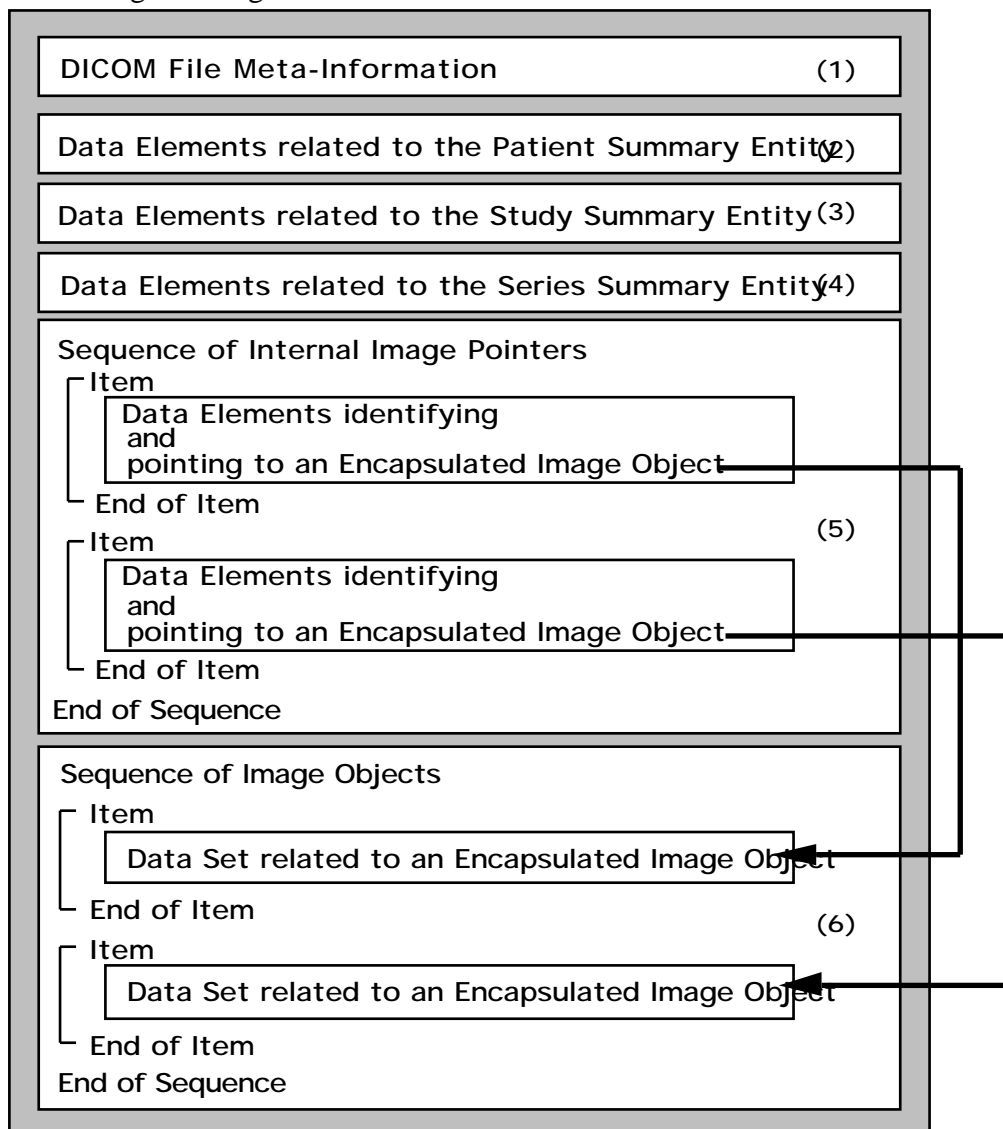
DICOM File Meta-Information (1)

Data Elements related to the Patient Summary Entity (2)

Data Elements related to the Study Summary Entity (3)

Data Elements related to the Series Summary Entity (4)

Sequence of Internal Image Pointers

Item

Data Elements identifying and pointing to an Encapsulated Image Object

End of Item

Item

Data Elements identifying and pointing to an Encapsulated Image Object

End of Item

End of Sequence

(5)

Sequence of Image Objects

Item

Data Set related to an Encapsulated Image Object

End of Item

Item

Data Set related to an Encapsulated Image Object

End of Item

End of Sequence

(6)